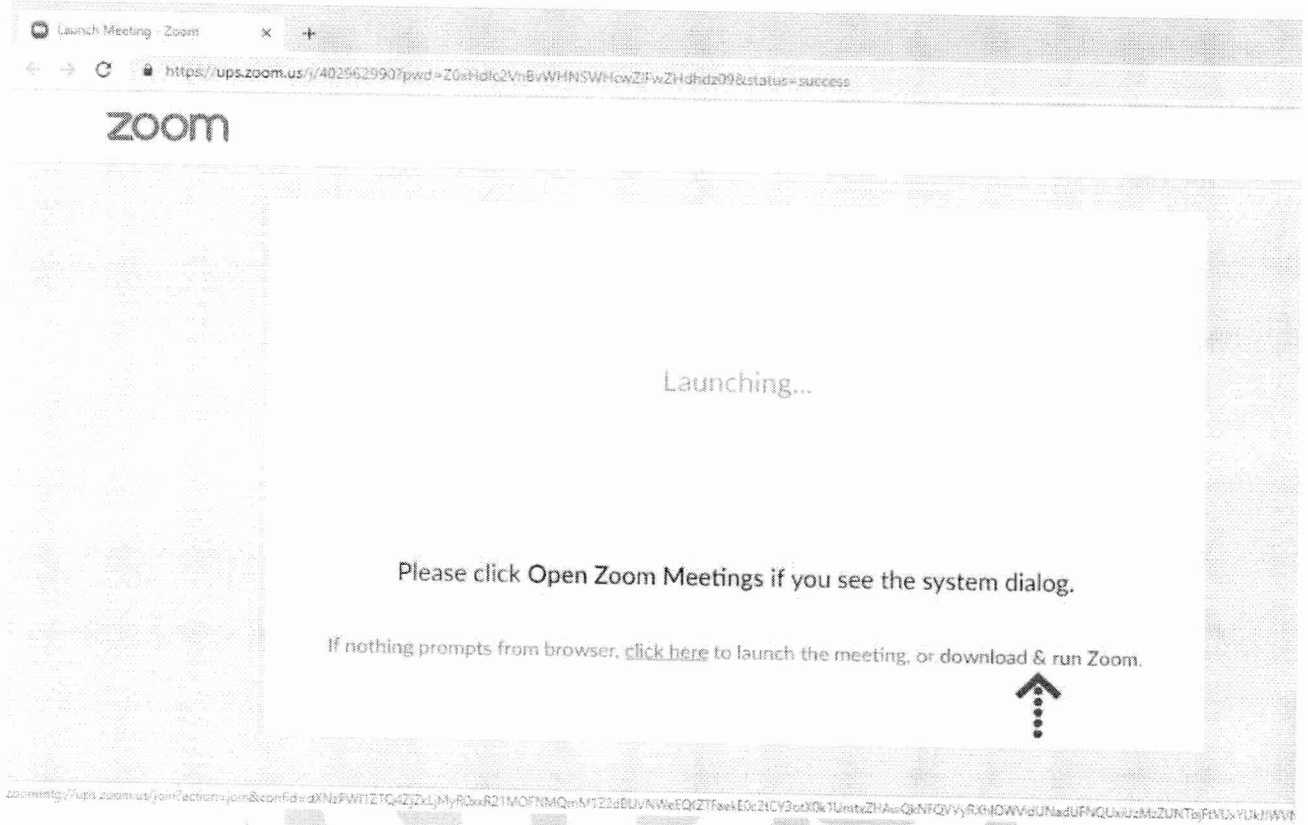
Launch Meeting - Zoom

https://ups.zoom.us/j/402962990?pwd=Z0xHdlc2VnBvWHNSWHowZlFwZHdhdz09&status=success

zoom

Launching...

Please click Open Zoom Meetings if you see the system dialog.

If nothing prompts from browser, click here to launch the meeting, or download & run Zoom.

zoommtg://ups.zoom.us/join?action=join&confid=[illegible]